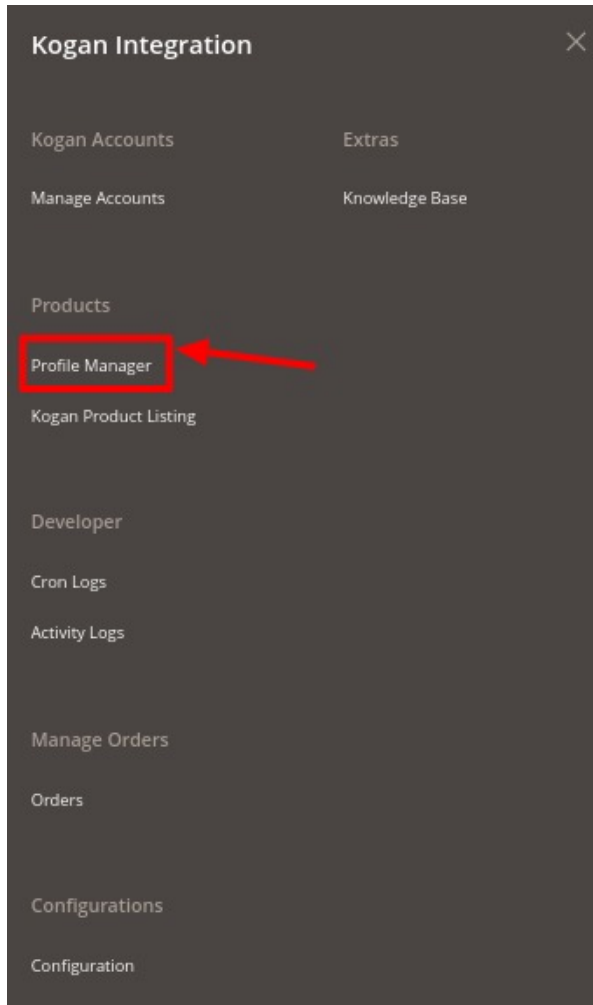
Kogan Integration

×

Kogan Accounts

Manage Accounts

Extras

Knowledge Base

Products

Profile Manager

Kogan Product Listing

Developer

Cron Logs

Activity Logs

Manage Orders

Orders

Configurations

Configuration